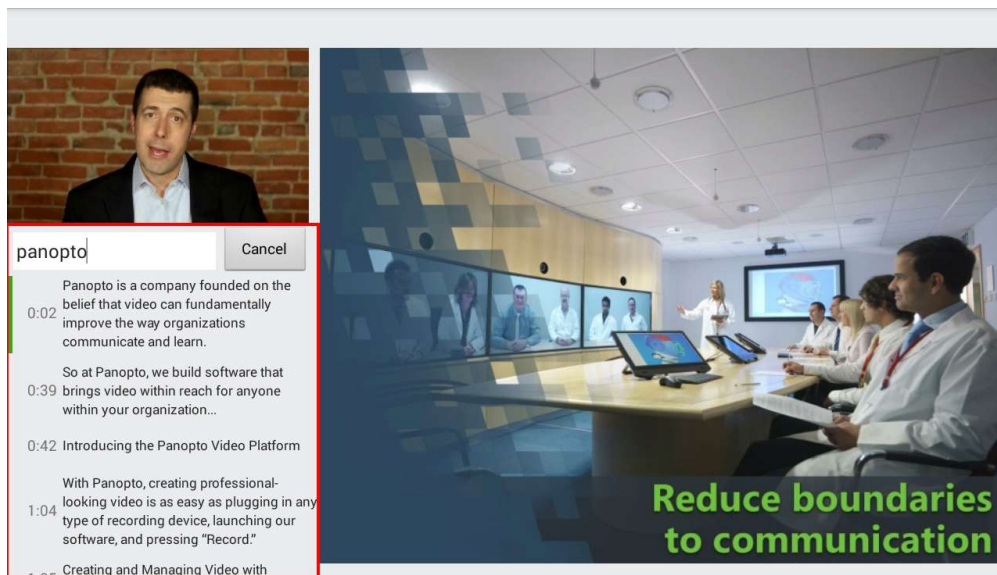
panopto

Cancel

0:02 Panopto is a company founded on the belief that video can fundamentally improve the way organizations communicate and learn.

0:39 So at Panopto, we build software that brings video within reach for anyone within your organization...

0:42 Introducing the Panopto Video Platform

1:04 With Panopto, creating professional-looking video is as easy as plugging in any type of recording device, launching our software, and pressing "Record."

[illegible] Creating and Managing Video with

Reduce boundaries to communication